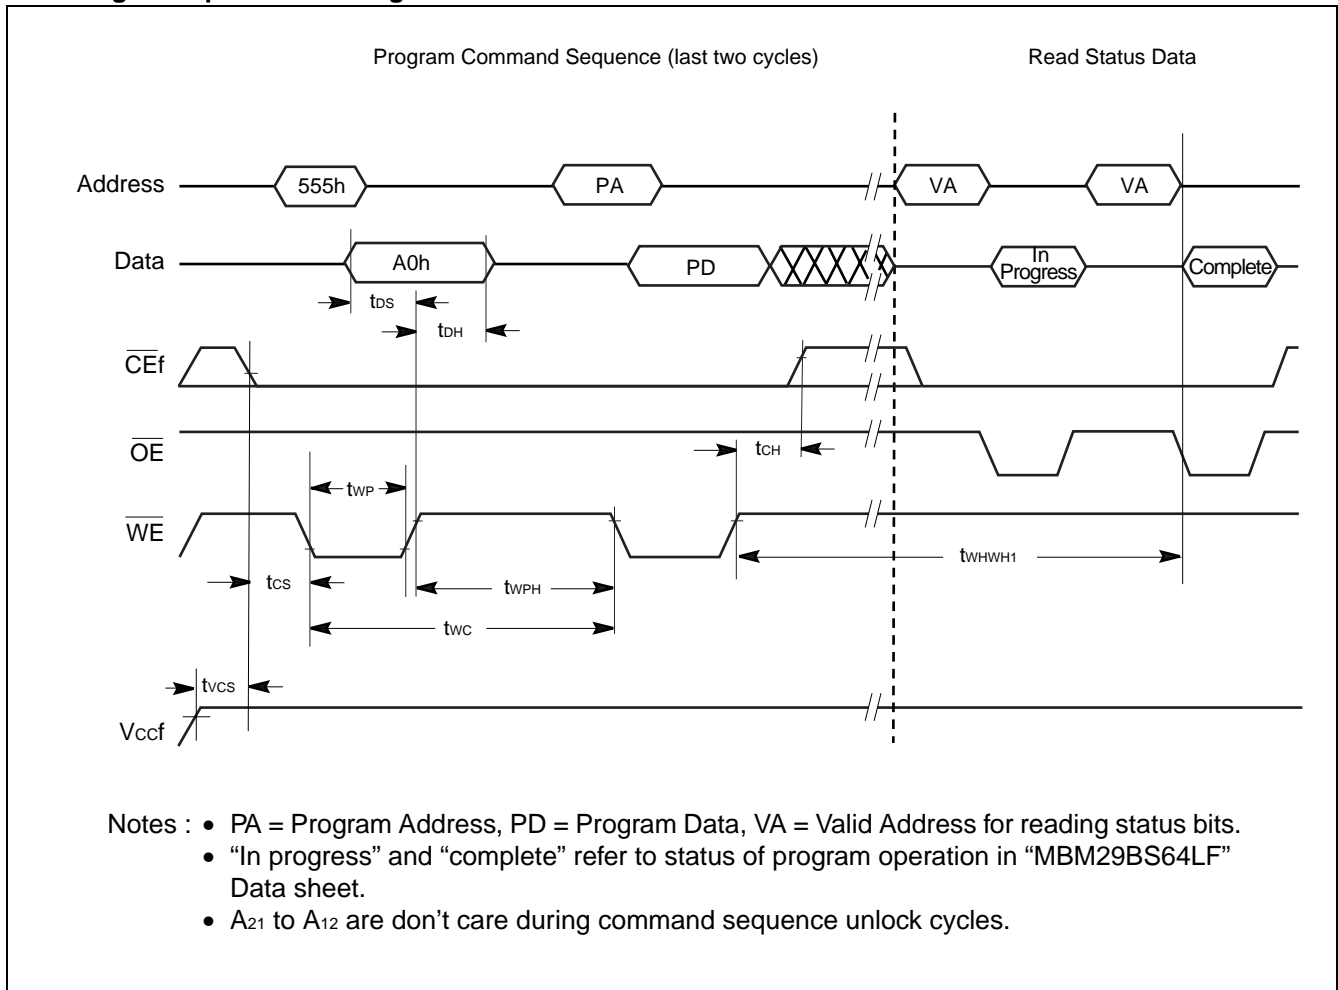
Program Command Sequence (last two cycles)

Read Status Data

Address

555h

PA

VA

VA

Data

A0h

PD

In Progress

Complete

$t_{DS}$

$t_{DH}$

$\overline{CE}f$

$\overline{OE}$

$t_{CH}$

$\overline{WE}$

$t_{WP}$

$t_{WHWH1}$

$t_{CS}$

$t_{WPH}$

$t_{WC}$

$t_{VCS}$

$V_{CC}f$

Notes : • PA = Program Address, PD = Program Data, VA = Valid Address for reading status bits.
• "In progress" and "complete" refer to status of program operation in "MBM29BS64LF" Data sheet.
• $A_{21}$ to $A_{12}$ are don't care during command sequence unlock cycles.